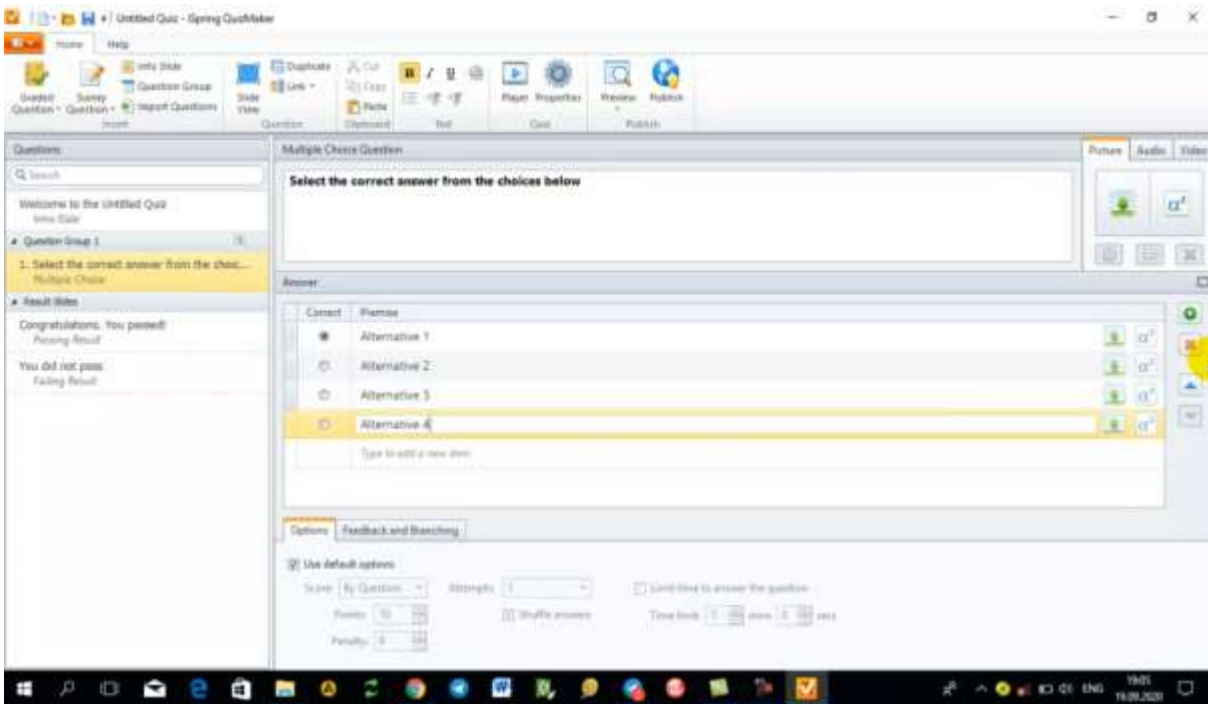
Untitled Quiz - Spring QuizMaker

Home Help

Graded Question | Survey Question | Info Slide | Question Group | Import Questions | Insert | Slide View | Duplicate | Link | Question | Cut | Copy | Paste | Clipboard | Text | Player | Properties | Quiz | Preview | Publish | Publish

Questions

Search

Welcome to the Untitled Quiz
Intro Slide

Question Group 1

1. Select the correct answer from the choic...
Multiple Choice

Result Slides

Congratulations. You passed!
Passing Result

You did not pass
Failing Result

Multiple Choice Question

Select the correct answer from the choices below

Picture Audio Video

Answer

| Correct | Premise |
|---|---|
| ● | Alternative 1 |
| ○ | Alternative 2 |
| ○ | Alternative 3 |
| ○ | Alternative 4 |
| | Type to add a new item |

Options | Feedback and Branching

Use default options

Score: By Question | Attempts: 1 | Limit time to answer the question

Points: 10 | Shuffle answers | Time limit: 1 mins 0 secs

Penalty: 0

ENG 19:05 19.09.2020